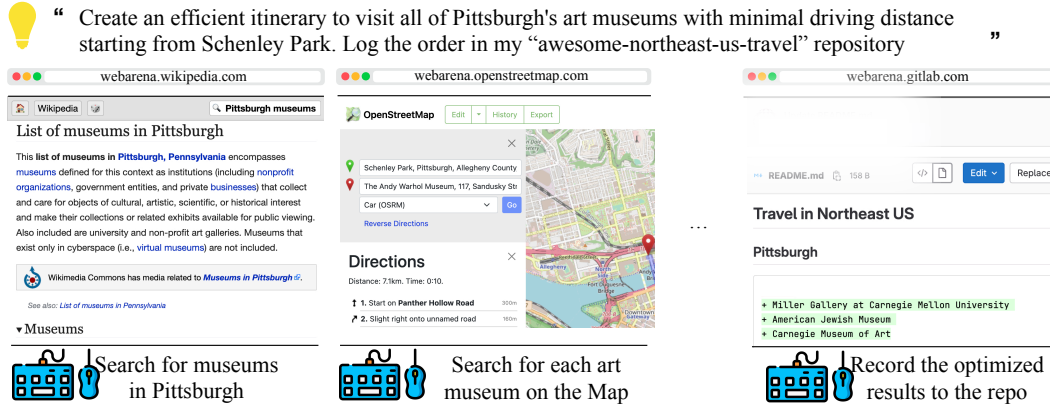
“ Create an efficient itinerary to visit all of Pittsburgh's art museums with minimal driving distance starting from Schenley Park. Log the order in my “awesome-northeast-us-travel” repository ”

webarena.wikipedia.com

Wikipedia

Pittsburgh museums

List of museums in Pittsburgh

This list of museums in Pittsburgh, Pennsylvania encompasses museums defined for this context as institutions (including nonprofit organizations, government entities, and private businesses) that collect and care for objects of cultural, artistic, scientific, or historical interest and make their collections or related exhibits available for public viewing. Also included are university and non-profit art galleries. Museums that exist only in cyberspace (i.e., virtual museums) are not included.

Wikimedia Commons has media related to Museums in Pittsburgh.

See also: List of museums in Pennsylvania

▾Museums

Search for museums in Pittsburgh

webarena.openstreetmap.com

OpenStreetMap

Edit | History | Export

Schenley Park, Pittsburgh, Allegheny County

The Andy Warhol Museum, 117, Sandusky Str

Car (OSRM)

Go

Reverse Directions

Directions

Distance: 7.1km. Time: 0:10.

1. Start on Panther Hollow Road 300m

2. Slight right onto unnamed road 160m

Allegheny

Fort Duquesne Bridge

Downtown

Search for each art museum on the Map

...

webarena.gitlab.com

README.md 158 B

Edit

Replace

Travel in Northeast US

Pittsburgh

+ Miller Gallery at Carnegie Mellon University
+ American Jewish Museum
+ Carnegie Museum of Art

Record the optimized results to the repo